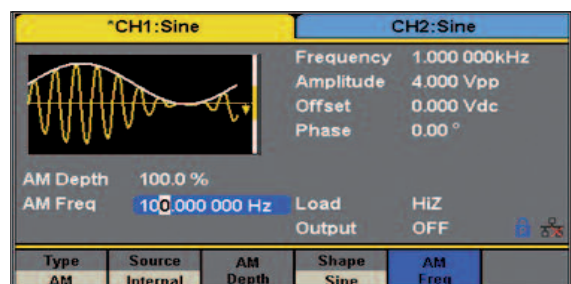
*CH1:Sine

CH2:Sine

Frequency 1.000 000kHz
Amplitude 4.000 Vpp
Offset 0.000 Vdc
Phase 0.00 °

AM Depth 100.0 %
AM Freq 100.000 000 Hz

Load HiZ
Output OFF

| Type AM | Source Internal | AM Depth | Shape Sine | AM Freq |